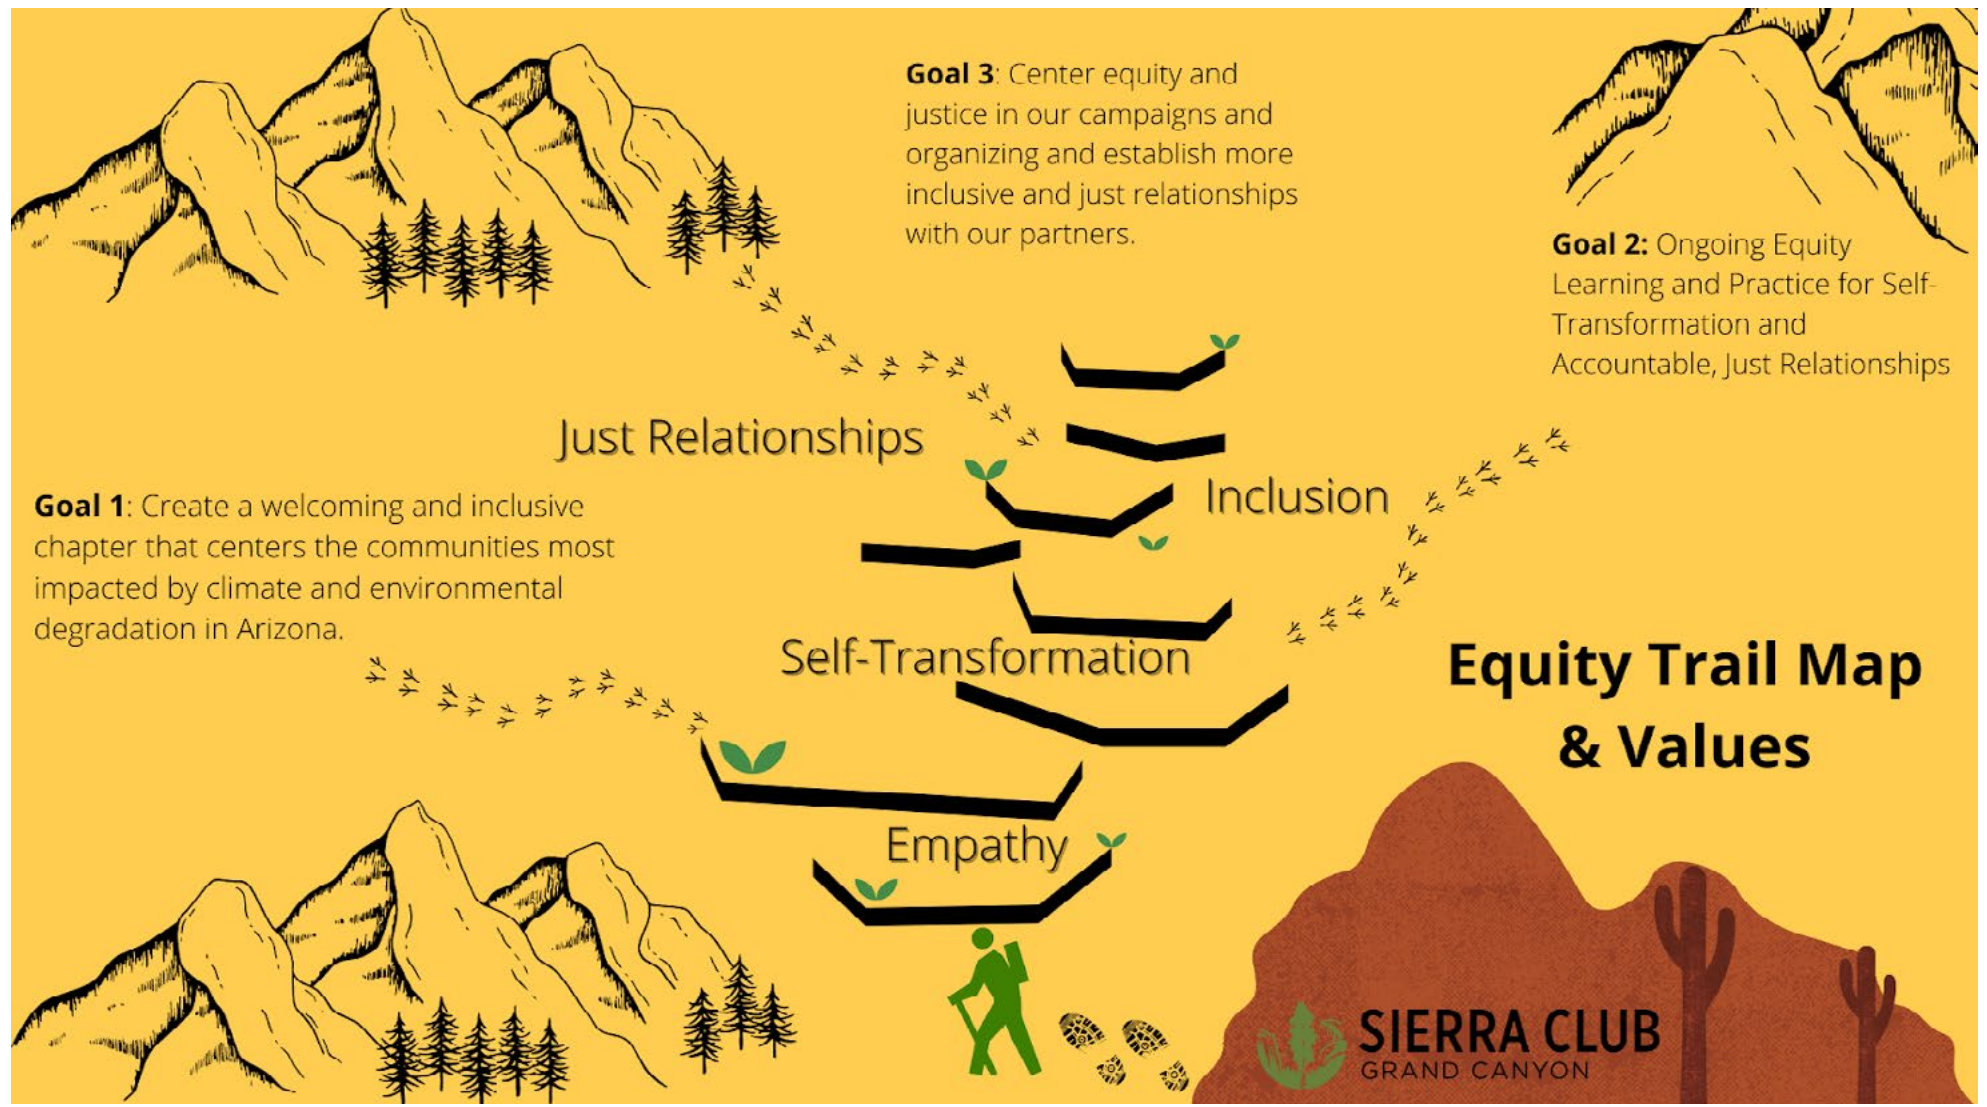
**Goal 3**: Center equity and justice in our campaigns and organizing and establish more inclusive and just relationships with our partners.

**Goal 2:** Ongoing Equity Learning and Practice for Self-Transformation and Accountable, Just Relationships

Just Relationships

Inclusion

**Goal 1**: Create a welcoming and inclusive chapter that centers the communities most impacted by climate and environmental degradation in Arizona.

Self-Transformation

**Equity Trail Map & Values**

Empathy

SIERRA CLUB
GRAND CANYON